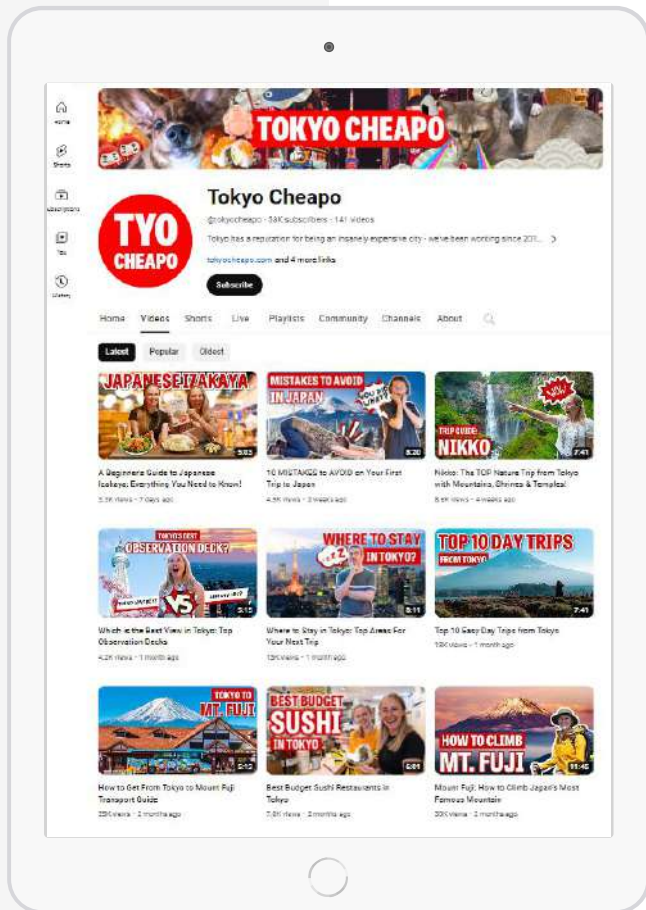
Home
Shorts
Subscriptions
You
History

TOKYO CHEAPO

TYO CHEAPO

Tokyo Cheapo
@tokyocheapo · 38K subscribers · 141 videos
Tokyo has a reputation for being an insanely expensive city - we've been working since 201... >
tokyocheapo.com and 4 more links
Subscribe

Home Videos Shorts Live Playlists Community Channels About

Latest Popular Oldest

JAPANESE IZAKAYA
5:03
A Beginners Guide to Japanese Izakaya: Everything You Need to Know!
5.1K views · 7 days ago

MISTAKES TO AVOID IN JAPAN
8:20
10 MISTAKES to AVOID on Your First Trip to Japan
4.5K views · 3 weeks ago

TRIP GUIDE: NIKKO
7:41
Nikko: The TOP Nature Trip from Tokyo with Mountains, Shrines & Temples!
8.6K views · 4 weeks ago

TOKYO'S BEST OBSERVATION DECK?
VS
5:15
Which is the Best View in Tokyo: Top Observation Decks
4.2K views · 1 month ago

WHERE TO STAY IN TOKYO?
8:11
Where to Stay in Tokyo: Top Areas For Your Next Trip
13K views · 1 month ago

TOP 10 DAY TRIPS FROM TOKYO
7:41
Top 10 Easy Day Trips from Tokyo
19K views · 1 month ago

TOKYO TO MT. FUJI
2:12
How to Get From Tokyo to Mount Fuji Transport Guide
25K views · 2 months ago

BEST BUDGET SUSHI IN TOKYO
6:01
Best Budget Sushi Restaurants in Tokyo
7.8K views · 2 months ago

HOW TO CLIMB MT. FUJI
11:45
Mount Fuji: How to Climb Japan's Most Famous Mountain
30K views · 2 months ago